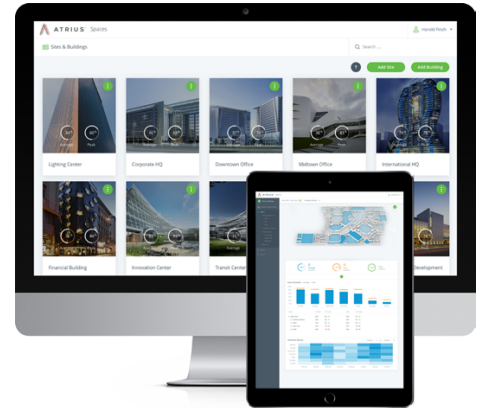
ATRIUS Spaces

Harold Pinch

Sites & Buildings

Search ...

?

Add Site

Add Building

Lighting Center

Corporate HQ

Downtown Office

Midtown Office

International HQ

Financial Building

Innovation Center

Transit Center

Development